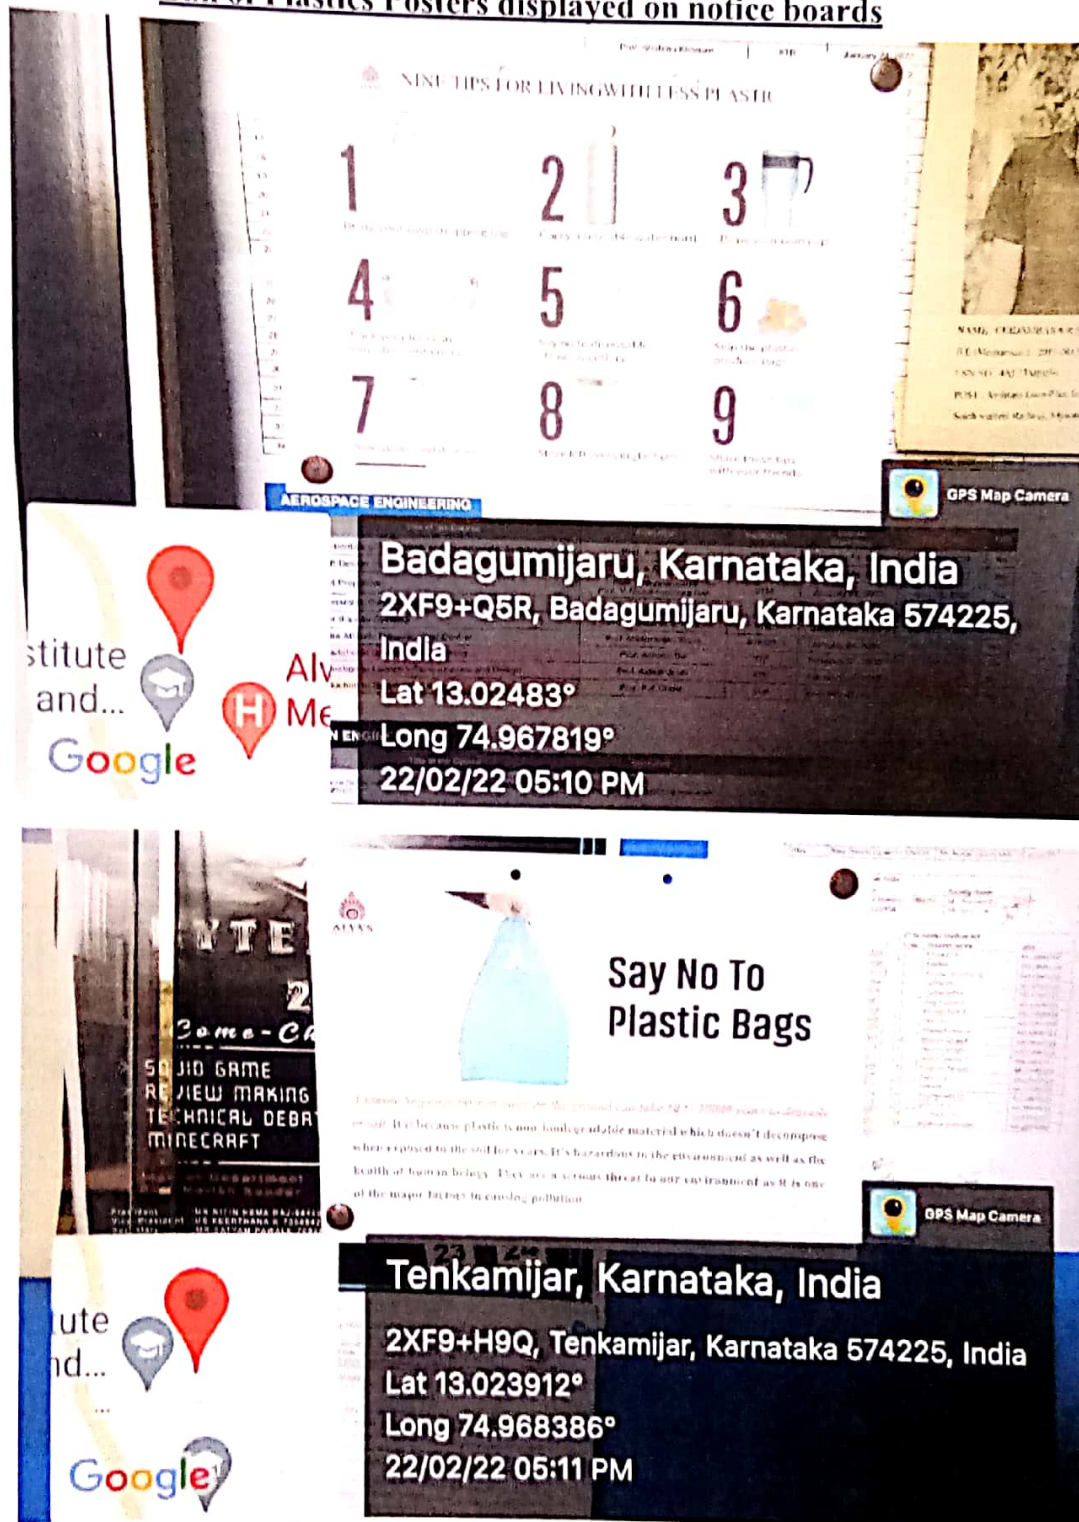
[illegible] of Plastics Posters displayed on notice boards

NINE TIPS FOR LIVING WITH LESS PLASTIC

1 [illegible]
2 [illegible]
3 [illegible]
4 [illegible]
5 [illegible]
6 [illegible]
7 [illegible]
8 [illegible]
9 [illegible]

AEROSPACE ENGINEERING

GPS Map Camera

stitute and...
Alv
Me
Google

Badagumijaru, Karnataka, India
2XF9+Q5R, Badagumijaru, Karnataka 574225, India
Lat 13.02483°
Long 74.967819°
22/02/22 05:10 PM

TE
2
Come-C
SQUID GAME
REVIEW MAKING
TECHNICAL DEBATE
MINECRAFT

Say No To Plastic Bags

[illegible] It is because plastic is non-biodegradable material which doesn't decompose when exposed to the soil for years. It's hazardous to the environment as well as the health of human beings. They are a serious threat to our environment as it is one of the major factors in causing pollution.

GPS Map Camera

ute
nd...
Google

Tenkamijar, Karnataka, India
2XF9+H9Q, Tenkamijar, Karnataka 574225, India
Lat 13.023912°
Long 74.968386°
22/02/22 05:11 PM